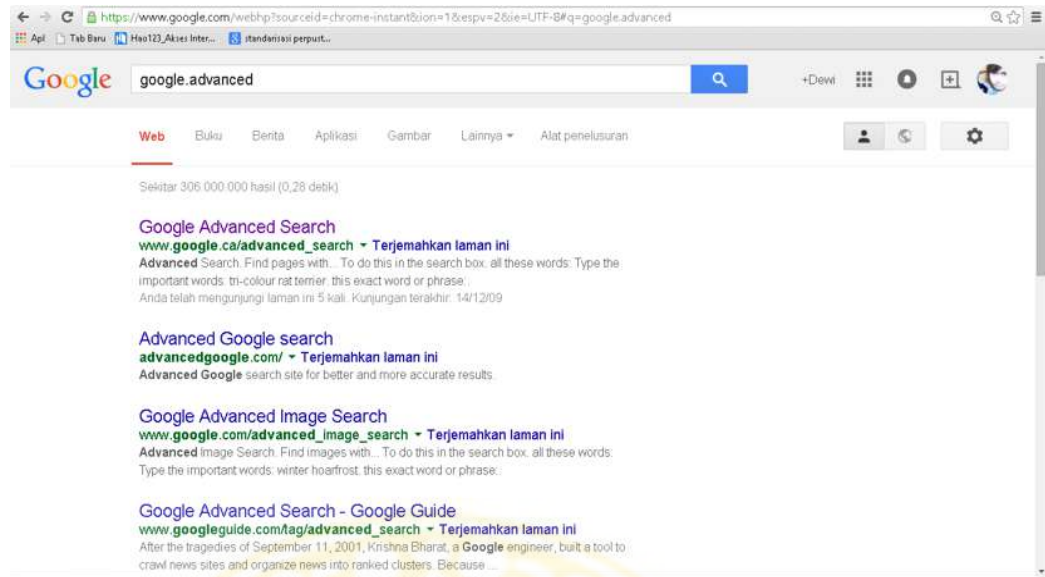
https://www.google.com/webhp?sourceid=chrome-instant&ion=1&espv=2&ie=UTF-8#q=google.advanced

Apl Tab Baru Hao123_Akses Inter... standarisasi perpust...

Google google.advanced

+Dewi

Web Buku Berita Aplikasi Gambar Lainnya ▾ Alat penelusuran

Sekitar 306.000.000 hasil (0,28 detik)

Google Advanced Search
www.google.ca/advanced_search ▾ Terjemahkan laman ini
Advanced Search. Find pages with... To do this in the search box. all these words: Type the important words: tri-colour rat terrier. this exact word or phrase:.
Anda telah mengunjungi laman ini 5 kali. Kunjungan terakhir: 14/12/09

Advanced Google search
advancedgoogle.com/ ▾ Terjemahkan laman ini
Advanced Google search site for better and more accurate results.

Google Advanced Image Search
www.google.com/advanced_image_search ▾ Terjemahkan laman ini
Advanced Image Search. Find images with... To do this in the search box. all these words: Type the important words: winter hoarfrost. this exact word or phrase:.

Google Advanced Search - Google Guide
www.googleguide.com/tag/advanced_search ▾ Terjemahkan laman ini
After the tragedies of September 11, 2001, Krishna Bharat, a Google engineer, built a tool to crawl news sites and organize news into ranked clusters. Because ...